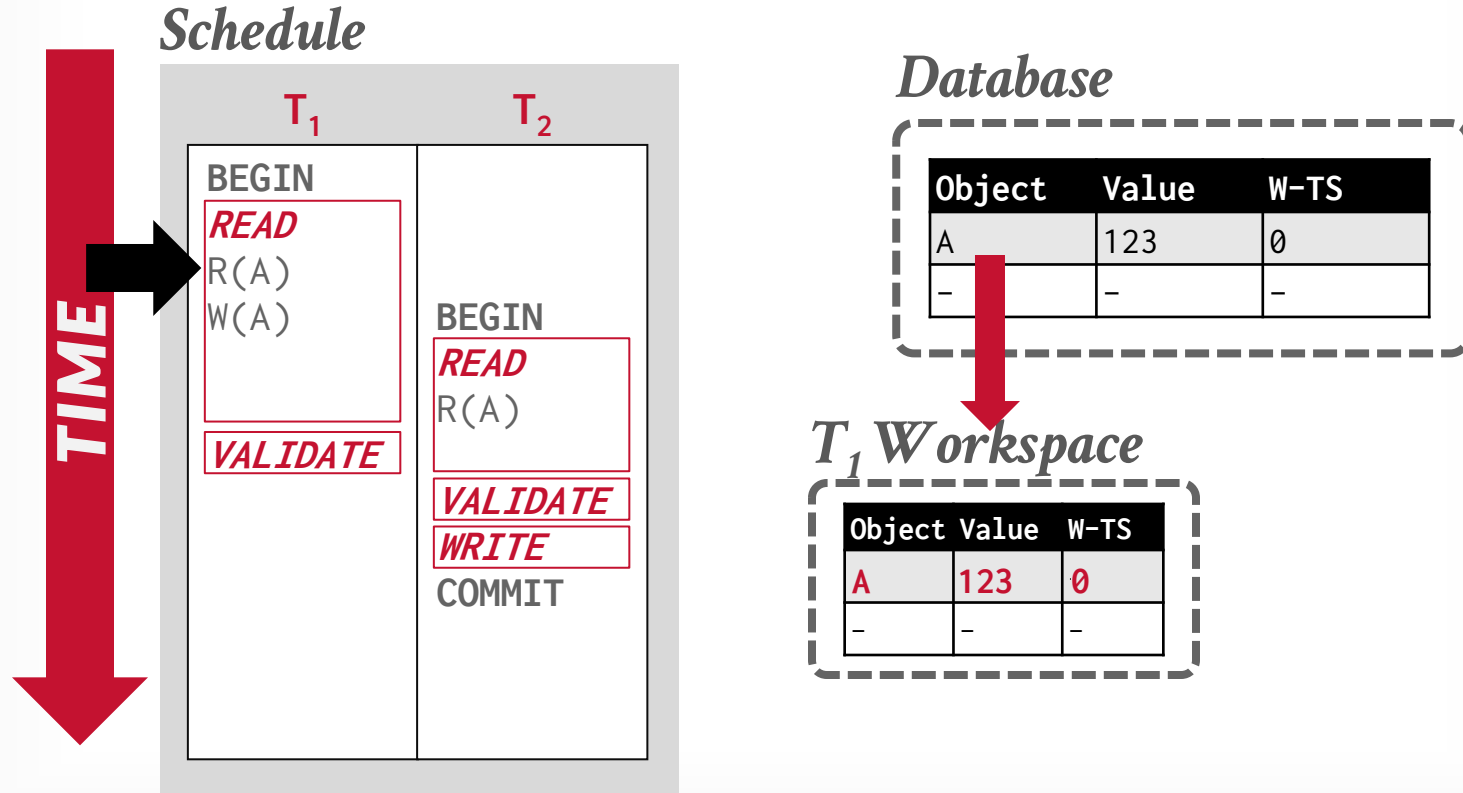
Schedule

TIME

| $T_1$ | $T_2$ |
|---|---|
| BEGIN | |
| READ | |
| R(A) | |
| W(A) | |
| | BEGIN |
| | READ |
| | R(A) |
| VALIDATE | |
| | VALIDATE |
| | WRITE |
| | COMMIT |

Database

| Object | Value | W-TS |
|---|---|---|
| A | 123 | 0 |
| – | – | – |

$T_1$ Workspace

| Object | Value | W-TS |
|---|---|---|
| A | 123 | 0 |
| – | – | – |